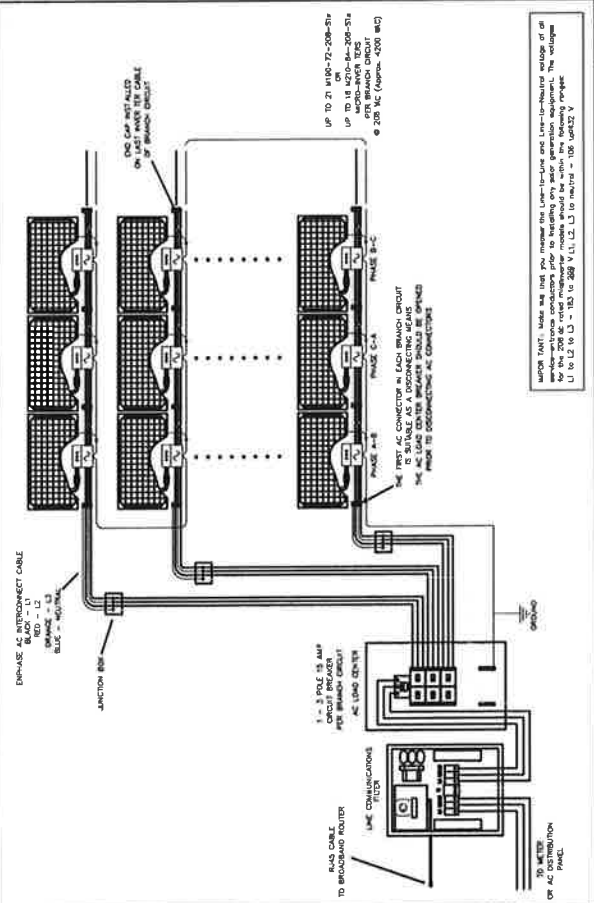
ENPHASE AC INTERCONNECT CABLE
BLACK - L1
RED - L2
ORANGE - L3
BLUE - NEUTRAL

JUNCTION BOX

1 - 3 POLE 15 AMP CIRCUIT BREAKER PER BRANCH CIRCUIT
AC LOAD CENTER

LINE COMMUNICATIONS FILTER

RJ45 CABLE TO BROADBAND ROUTER

TO METER OR AC DISTRIBUTION PANEL

GROUND

END CAP INSTALLED ON LAST INVERTER CABLE OF BRANCH CIRCUIT

UP TO 21 M190-72-208-S1x
OR
UP TO 18 M210-84-208-S1x
MICRO-INVERTERS
PER BRANCH CIRCUIT
@ 208 VAC (Approx. 4200 WDC)

THE FIRST AC CONNECTOR IN EACH BRANCH CIRCUIT IS SUITABLE AS A DISCONNECTING MEANS
THE AC LOAD CENTER BREAKER SHOULD BE OPENED PRIOR TO DISCONNECTING AC CONNECTORS

PHASE A-B
PHASE C-A
PHASE B-C

IMPORTANT: Make sure that you measure the Line-to-Line and Line-to-Neutral voltage of all service-entrance conductors prior to installing any solar generation equipment. The voltages for the 208 vac rated microinverter models should be within the following ranges:
L1 to L2 to L3 = 183 to 229 V L1, L2, L3 to neutral = 106 to 132 V